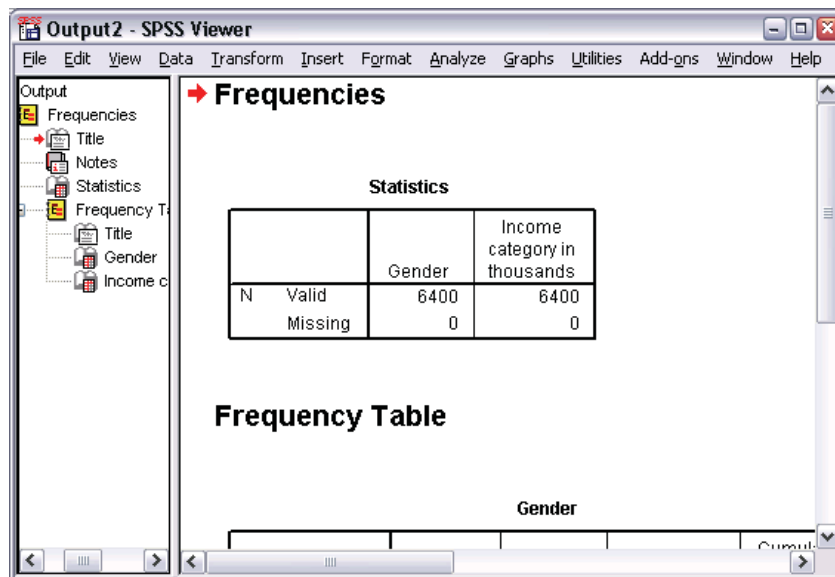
Output2 - SPSS Viewer

File Edit View Data Transform Insert Format Analyze Graphs Utilities Add-ons Window Help

Output
Frequencies
Title
Notes
Statistics
Frequency Ta
Title
Gender
Income c

Frequencies

Statistics

| | | Gender | Income category in thousands |
|---|---|---|---|
| N | Valid | 6400 | 6400 |
| | Missing | 0 | 0 |

Frequency Table

Gender

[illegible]